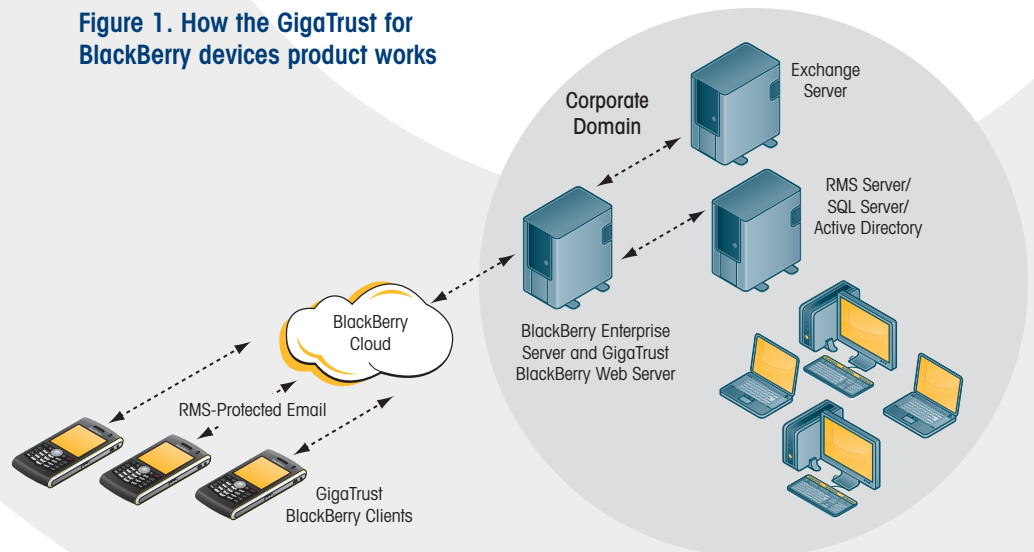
Figure 1. How the GigaTrust for BlackBerry devices product works

Corporate Domain

Exchange Server

RMS Server/ SQL Server/ Active Directory

BlackBerry Enterprise Server and GigaTrust BlackBerry Web Server

BlackBerry Cloud

RMS-Protected Email

GigaTrust BlackBerry Clients